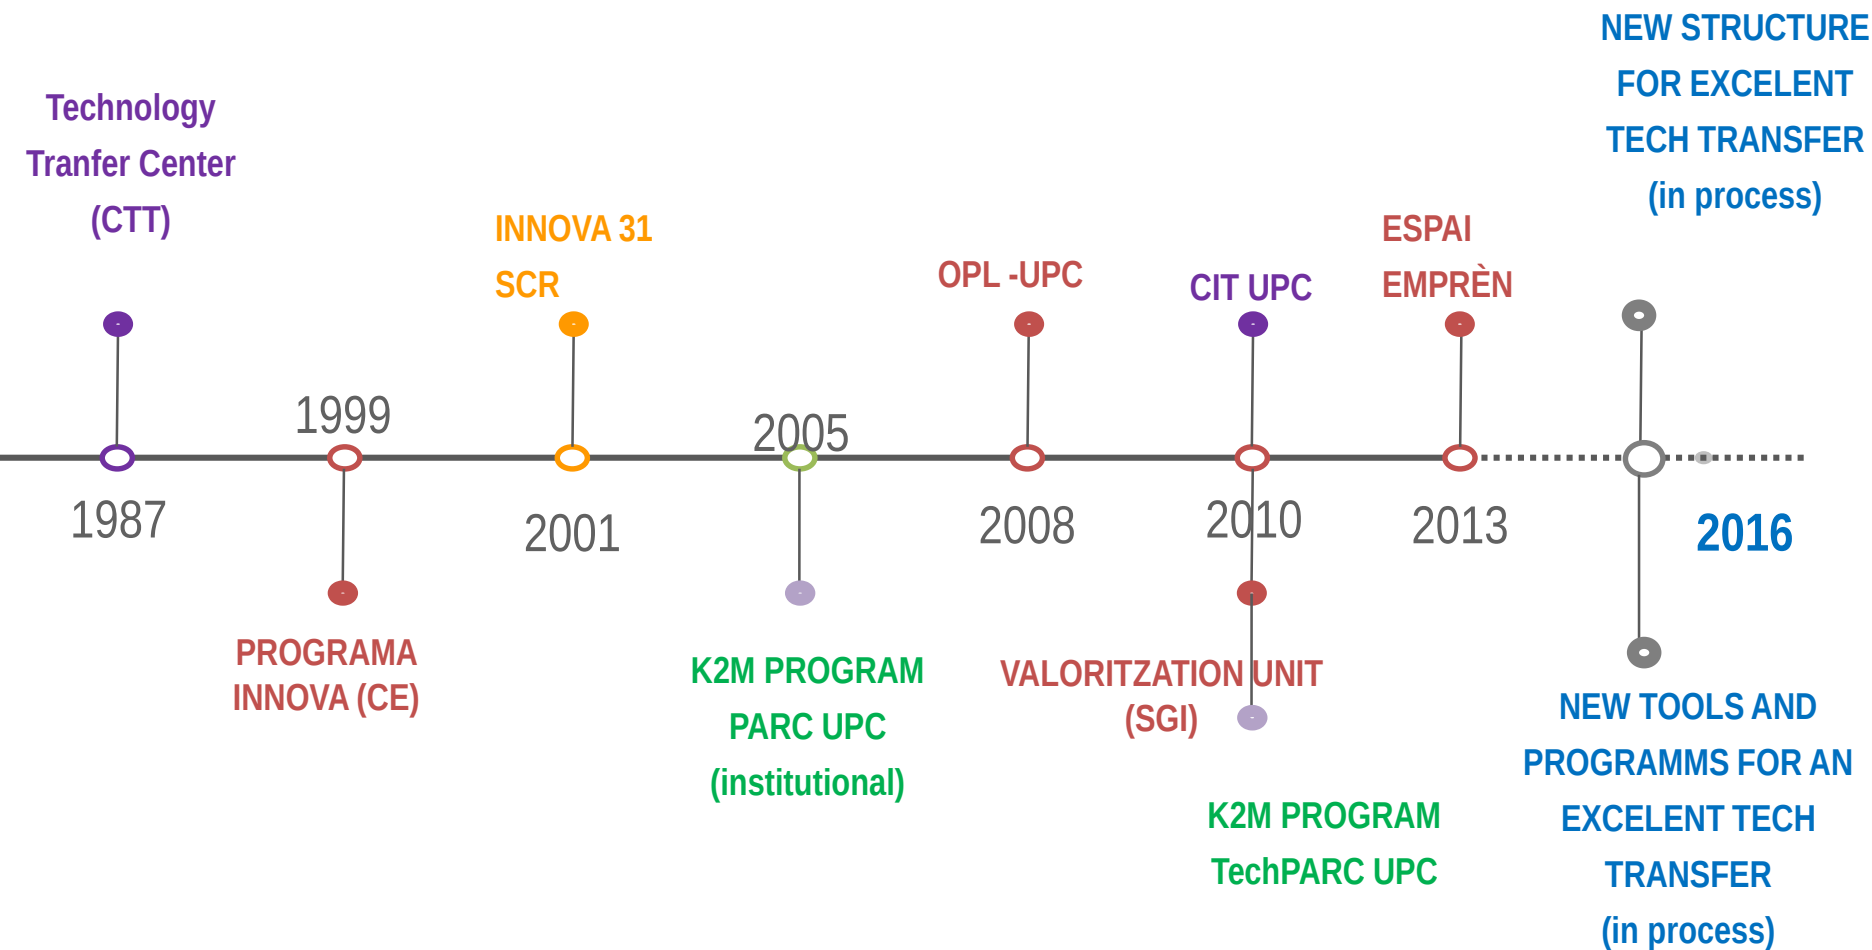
NEW STRUCTURE FOR EXCELENT TECH TRANSFER (in process)

Technology Tranfer Center (CTT)

INNOVA 31 SCR

OPL -UPC

CIT UPC

ESPAI EMPRÈN

1999

2005

1987

2001

2008

2010

2013

2016

PROGRAMA INNOVA (CE)

K2M PROGRAM PARC UPC (institutional)

VALORITZATION UNIT (SGI)

K2M PROGRAM TechPARC UPC

NEW TOOLS AND PROGRAMMS FOR AN EXCELENT TECH TRANSFER (in process)